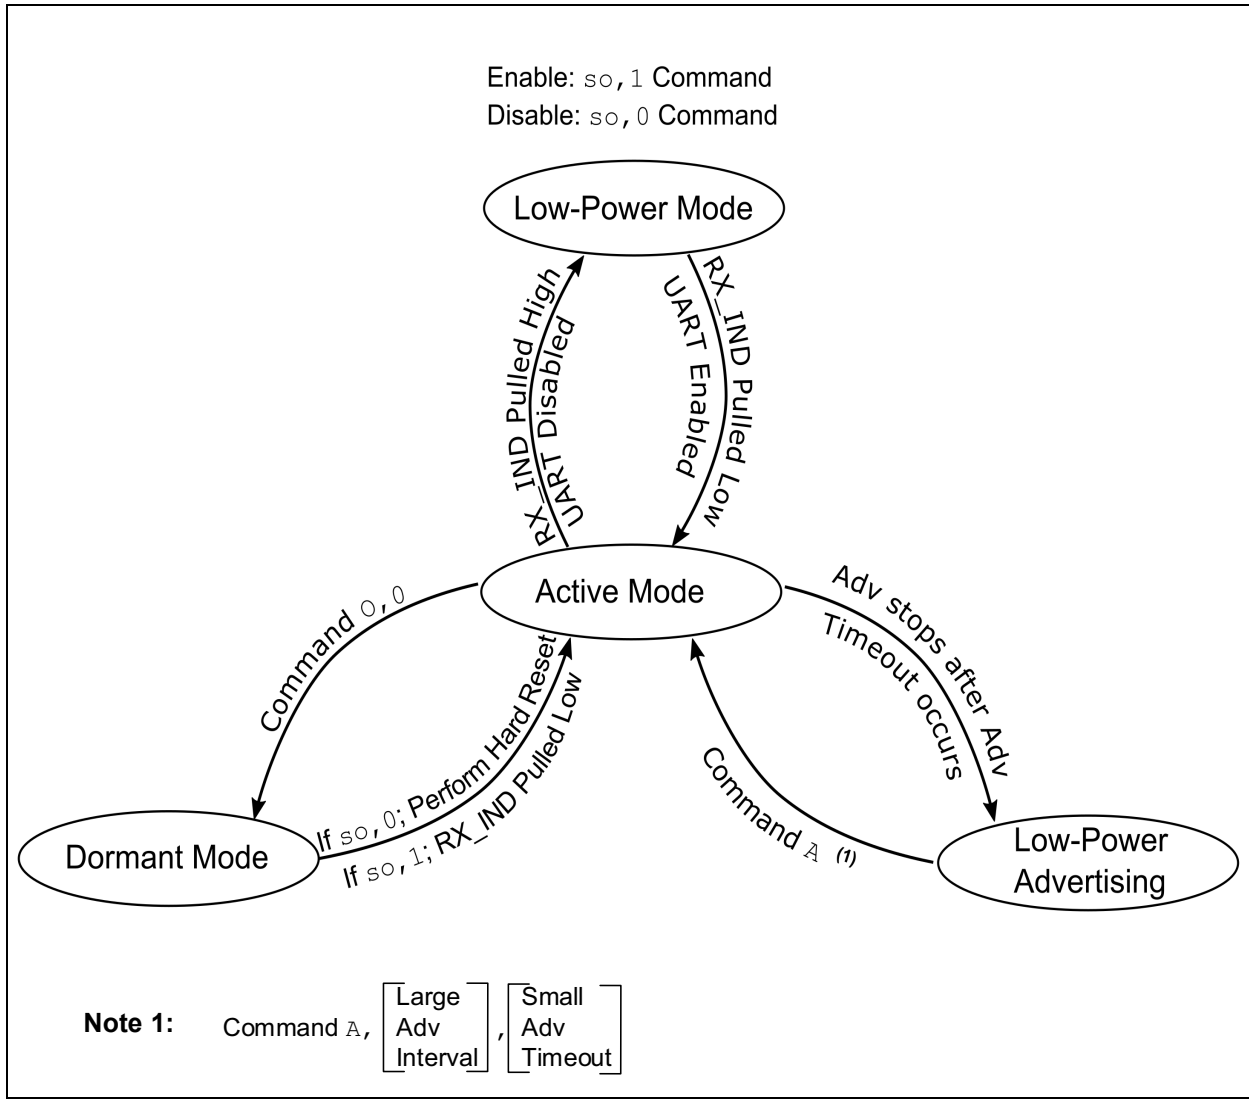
Enable: so,1 Command
Disable: so,0 Command

Low-Power Mode

RX_IND Pulled High
UART Disabled

RX_IND Pulled Low
UART Enabled

Active Mode

Command O,0

If so,0; Perform Hard Reset
If so,1; RX_IND Pulled Low

Adv stops after Adv
Timeout occurs

Command A (1)

Dormant Mode

Low-Power Advertising

Note 1: Command A, [Large Adv Interval], [Small Adv Timeout]